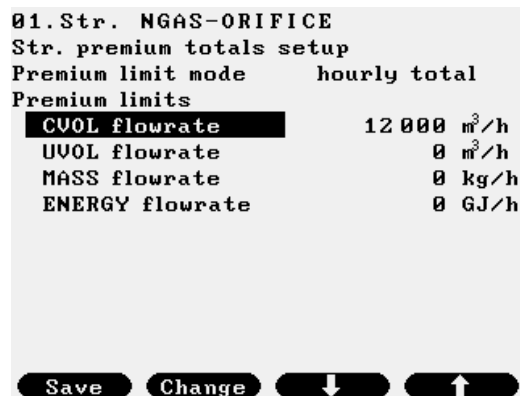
01.Str. NGAS-ORIFICE
Str. premium totals setup
Premium limit mode hourly total
Premium limits

| | |
|---|---|
| CVOL flowrate | 12 000 $m^3/h$ |
| UVOL flowrate | 0 $m^3/h$ |
| MASS flowrate | 0 kg/h |
| ENERGY flowrate | 0 GJ/h |

Save Change ↓ ↑